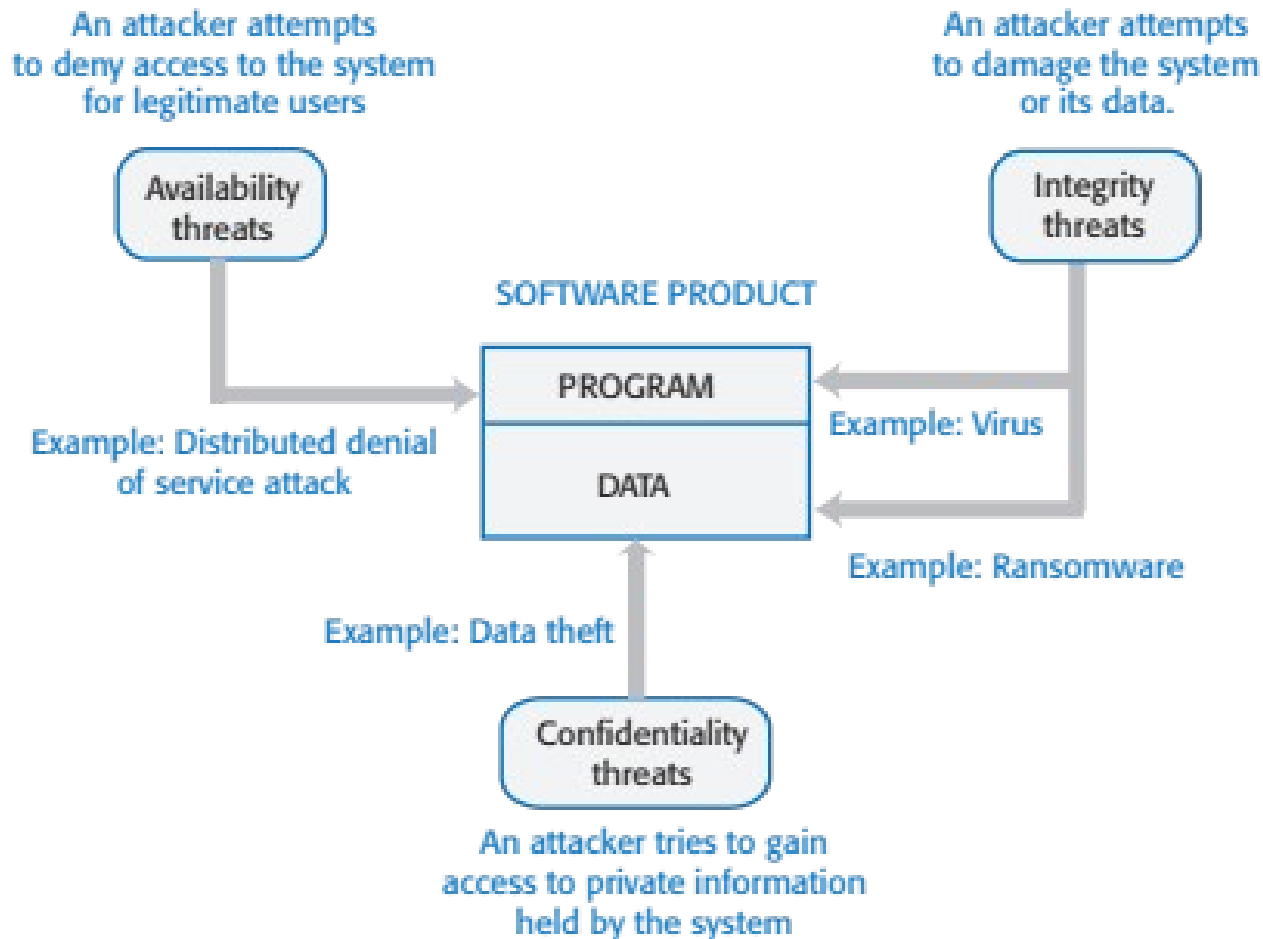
An attacker attempts to deny access to the system for legitimate users

An attacker attempts to damage the system or its data.

Availability threats

Integrity threats

SOFTWARE PRODUCT

PROGRAM

DATA

Example: Distributed denial of service attack

Example: Virus

Example: Ransomware

Example: Data theft

Confidentiality threats

An attacker tries to gain access to private information held by the system